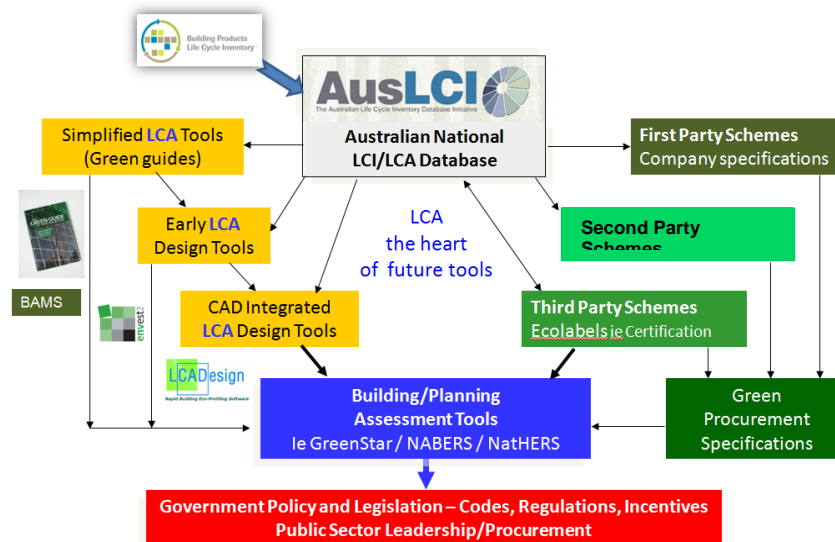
Building Products Life Cycle Inventory

AusLCI
The Australian Life Cycle Inventory Database Initiative

Australian National LCI/LCA Database

Simplified LCA Tools (Green guides)

First Party Schemes
Company specifications

GREEN GUIDE

Early LCA Design Tools

LCA
the heart
of future tools

Second Party Schemes

BAMS

envest2

CAD Integrated LCA Design Tools

Third Party Schemes
Ecolabels ie Certification

LCADesign
Rapid Building Eco-Profiling Software

Building/Planning Assessment Tools
Ie GreenStar / NABERS / NatHERS

Green Procurement Specifications

Government Policy and Legislation – Codes, Regulations, Incentives
Public Sector Leadership/Procurement